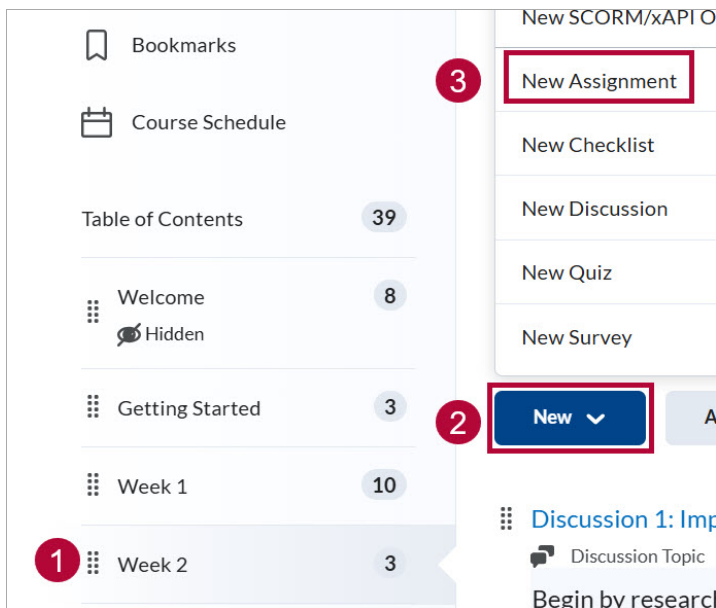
Bookmarks

Course Schedule

Table of Contents 39

Welcome 8
Hidden

Getting Started 3

Week 1 10

1 Week 2 3

New SCORM/xAPI O

3 New Assignment

New Checklist

New Discussion

New Quiz

New Survey

2 New

A

Discussion 1: Imp

Discussion Topic

Begin by researc